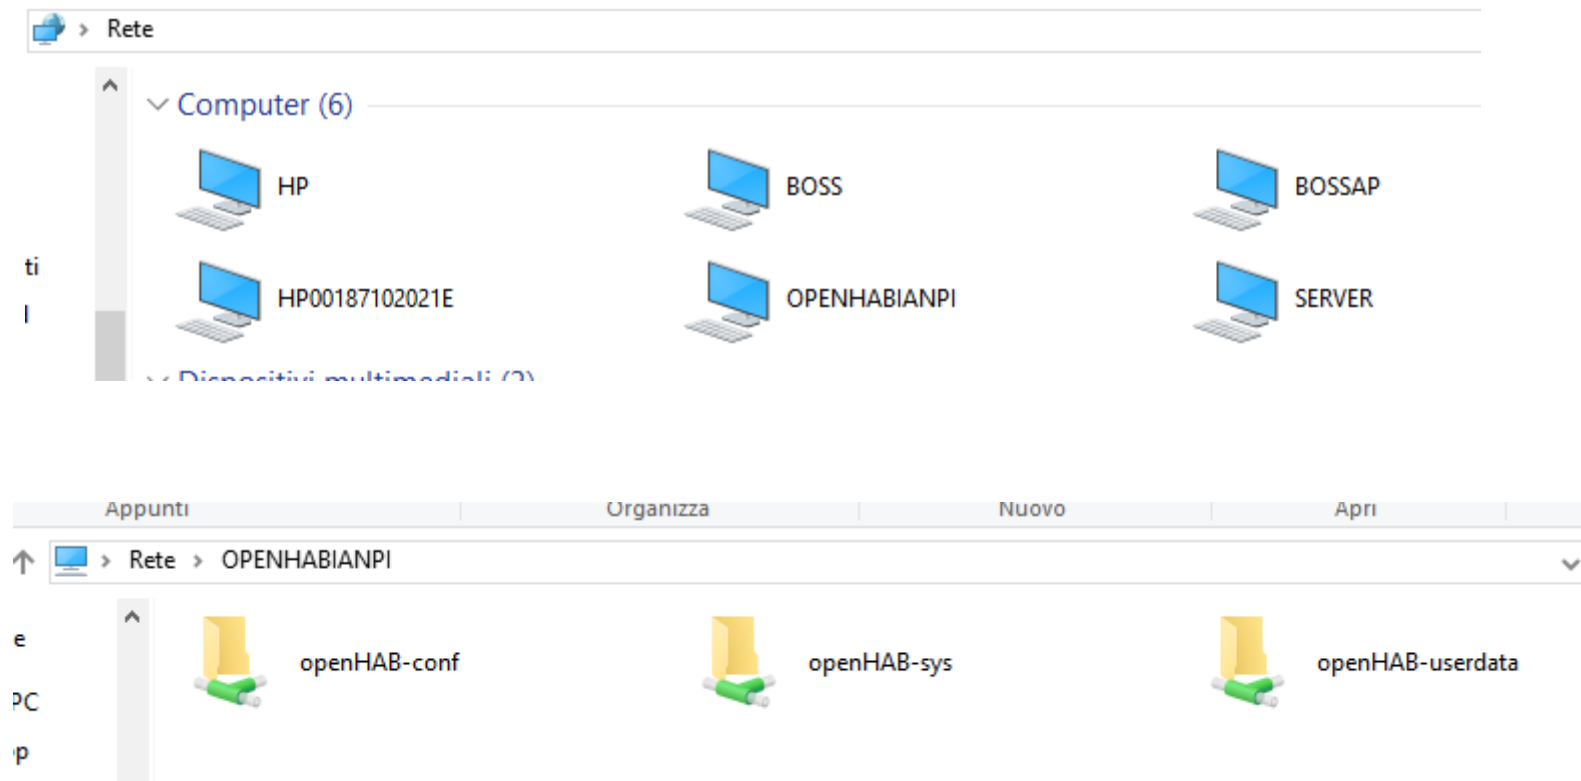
Rete

Computer (6)

HP
BOSS
BOSSAP
HP00187102021E
OPENHABIANPI
SERVER

ti
l

Dispositivi multimediali (2)

Appunti
Organizza
Nuovo
Apri

Rete > OPENHABIANPI

e
PC
p

openHAB-conf
openHAB-sys
openHAB-userdata